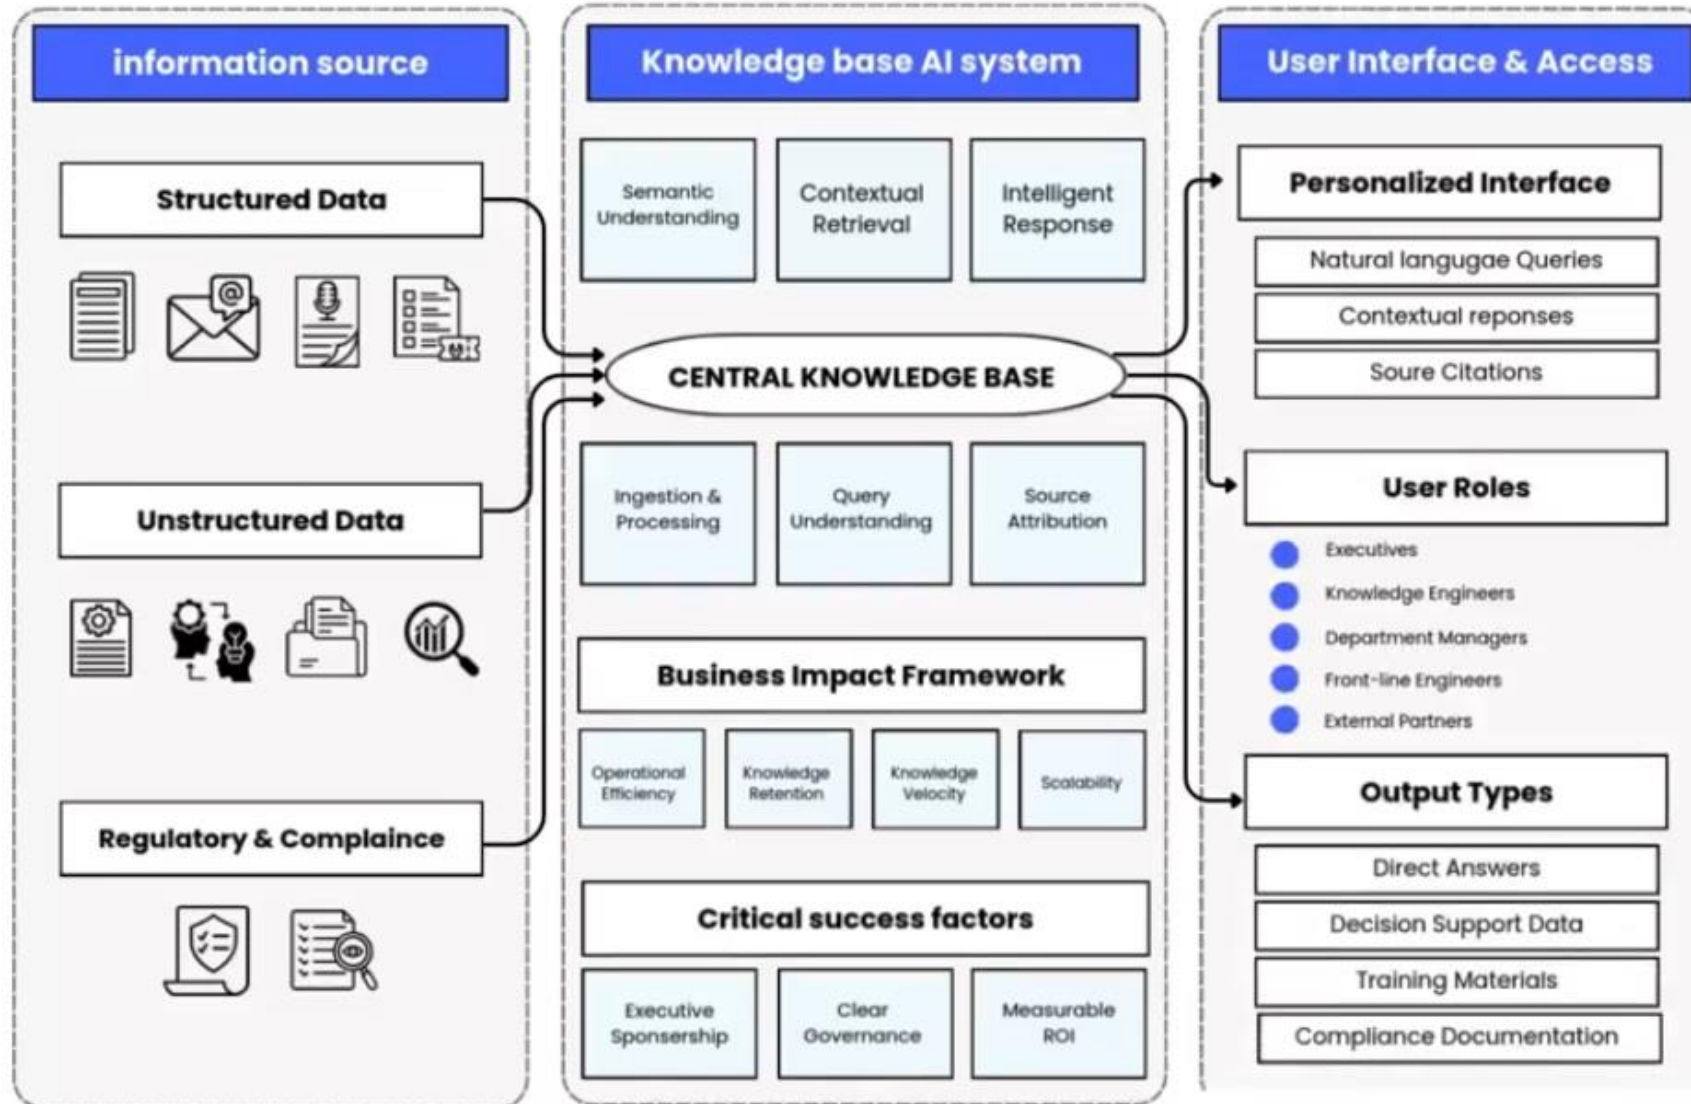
information source

Structured Data

Unstructured Data

Regulatory & Complaince

Knowledge base AI system

Semantic Understanding

Contextual Retrieval

Intelligent Response

CENTRAL KNOWLEDGE BASE

Ingestion & Processing

Query Understanding

Source Attribution

Business Impact Framework

Operational Efficiency

Knowledge Retention

Knowledge Velocity

Scalability

Critical success factors

Executive Sponsorship

Clear Governance

Measurable ROI

User Interface & Access

Personalized Interface

Natural langugae Queries

Contextual reponses

Soure Citations

User Roles

Executives

Knowledge Engineers

Department Managers

Front-line Engineers

External Partners

Output Types

Direct Answers

Decision Support Data

Training Materials

Compliance Documentation